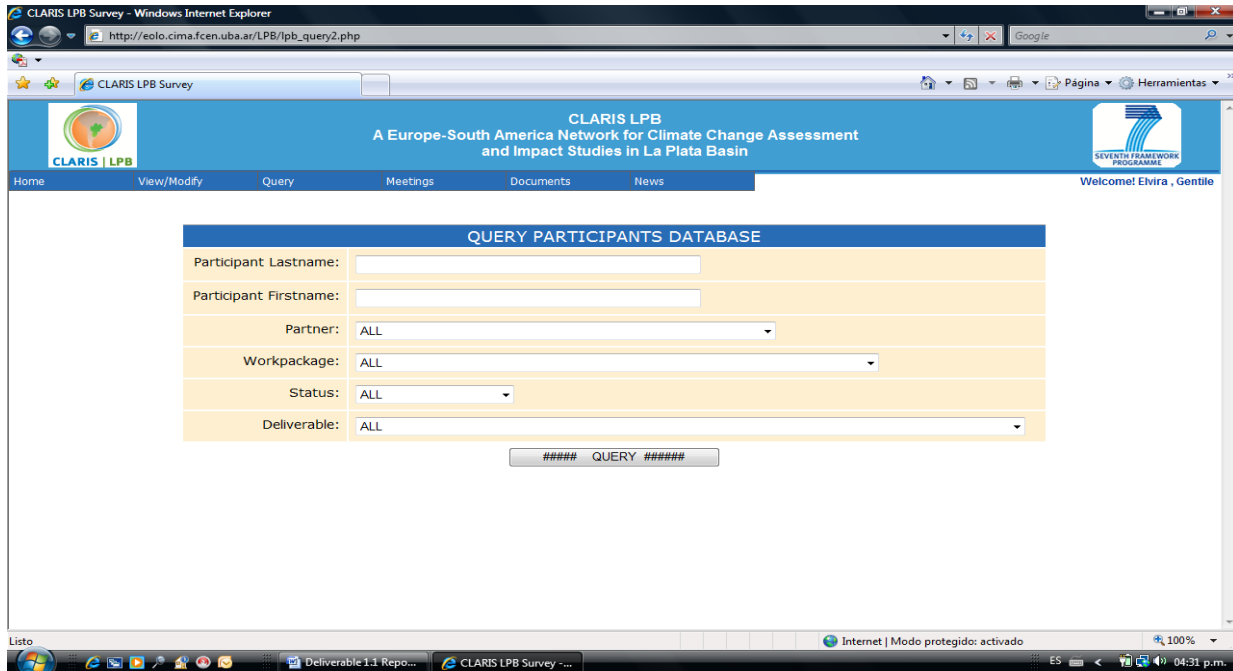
CLARIS LPB Survey - Windows Internet Explorer

http://eolo.cima.fcen.uba.ar/LPB/lpb_query2.php

Google

CLARIS LPB Survey

Página ▾ Herramientas ▾

CLARIS | LPB

CLARIS LPB
A Europe-South America Network for Climate Change Assessment and Impact Studies in La Plata Basin

SEVENTH FRAMEWORK PROGRAMME

Home View/Modify Query Meetings Documents News

Welcome! Elvira , Gentile

QUERY PARTICIPANTS DATABASE

| | |
|---|---|
| Participant Lastname: | |
| Participant Firstname: | |
| Partner: | ALL |
| Workpackage: | ALL |
| Status: | ALL |
| Deliverable: | ALL |

##### QUERY ######

Listo

Internet | Modo protegido: activado

100%

Deliverable 1.1 Repo...

CLARIS LPB Survey -...

ES

04:31 p.m.